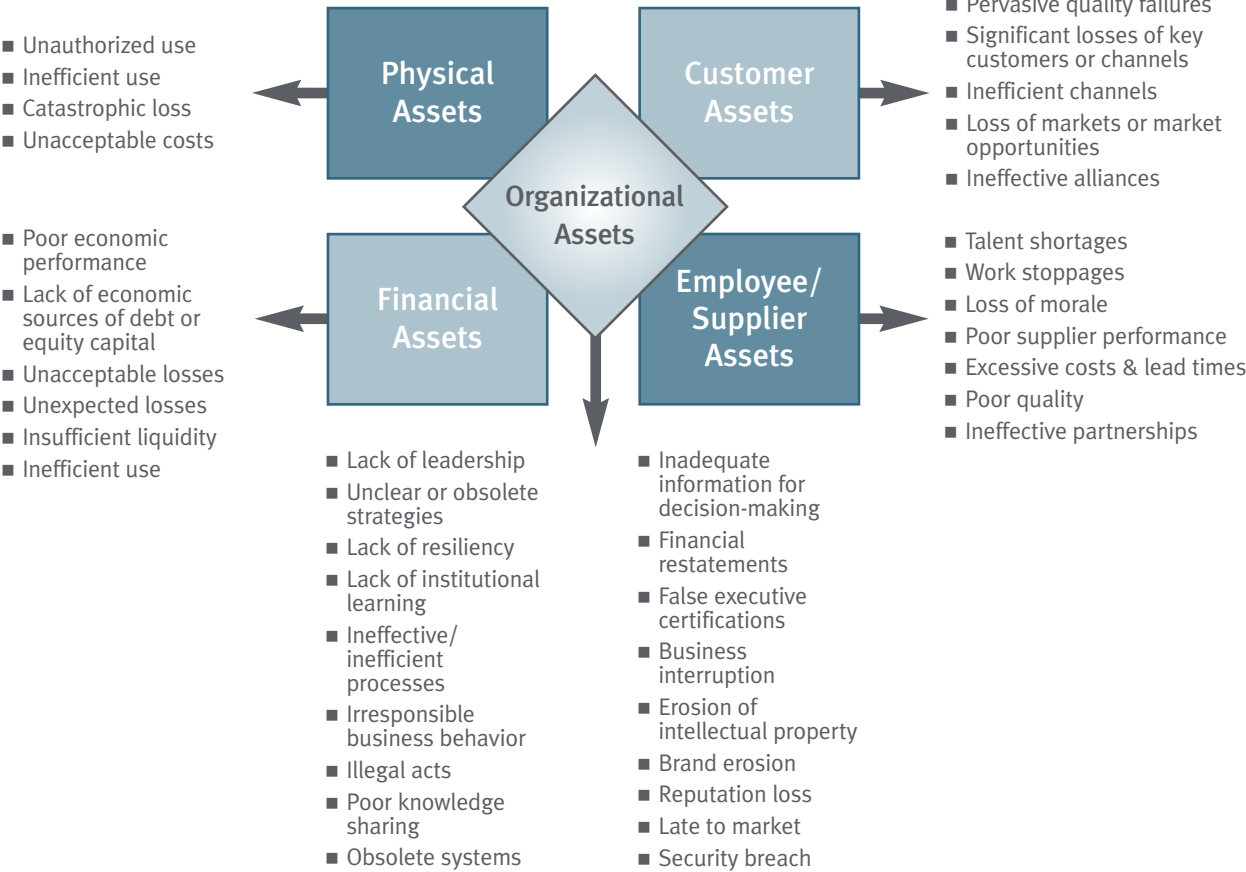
■ Unauthorized use
■ Inefficient use
■ Catastrophic loss
■ Unacceptable costs

Physical Assets

Customer Assets

■ Pervasive quality failures
■ Significant losses of key customers or channels
■ Inefficient channels
■ Loss of markets or market opportunities
■ Ineffective alliances

Organizational Assets

■ Poor economic performance
■ Lack of economic sources of debt or equity capital
■ Unacceptable losses
■ Unexpected losses
■ Insufficient liquidity
■ Inefficient use

Financial Assets

Employee/ Supplier Assets

■ Talent shortages
■ Work stoppages
■ Loss of morale
■ Poor supplier performance
■ Excessive costs & lead times
■ Poor quality
■ Ineffective partnerships

■ Lack of leadership
■ Unclear or obsolete strategies
■ Lack of resiliency
■ Lack of institutional learning
■ Ineffective/ inefficient processes
■ Irresponsible business behavior
■ Illegal acts
■ Poor knowledge sharing
■ Obsolete systems

■ Inadequate information for decision-making
■ Financial restatements
■ False executive certifications
■ Business interruption
■ Erosion of intellectual property
■ Brand erosion
■ Reputation loss
■ Late to market
■ Security breach